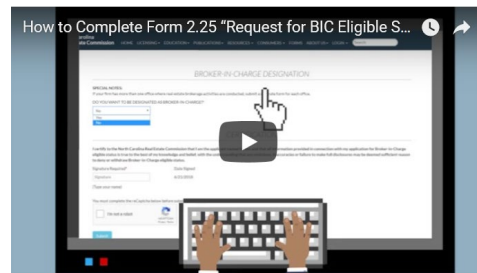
How to Complete Form 2.25 "Request for BIC Eligible S...

Carolina
ate Commission HOME LICENSING EDUCATION PUBLICATIONS RESOURCES CONSUMERS ABOUT US LOGIN

BROKER-IN-CHARGE DESIGNATION

SPECIAL NOTES:
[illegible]

DO YOU WANT TO BE DESIGNATED AS BROKER-IN-CHARGE?
No
Yes
No

I certify to the North Carolina Real Estate Commission that I am the applicant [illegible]

Signature Required* Date Signed
Signature 4/23/2018
(Type your name)

You must complete the reCaptcha below before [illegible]

I'm not a robot

Submit